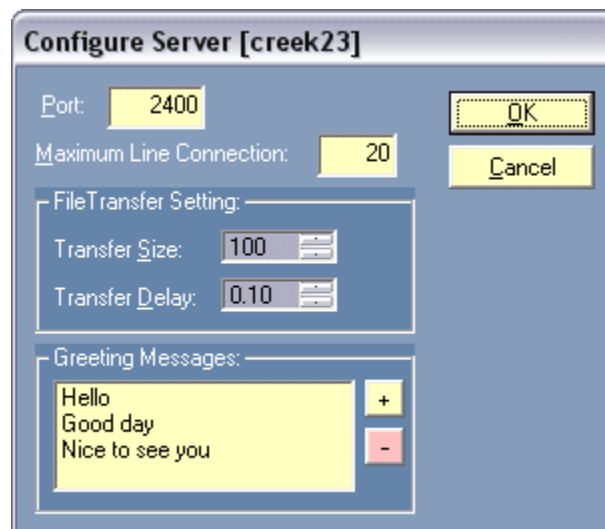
Configure Server [creek23]

Port: 2400

Maximum Line Connection: 20

OK

Cancel

FileTransfer Setting:

Transfer Size: 100

Transfer Delay: 0.10

Greeting Messages:

Hello
Good day
Nice to see you

+

-